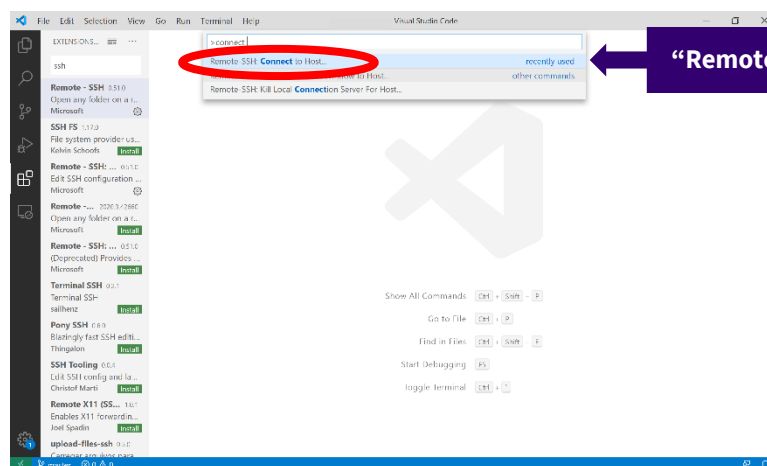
File Edit Selection View Go Run Terminal Help

Visual Studio Code

EXTENSIONS...

ssh

Remote - SSH 0.51.0
Open any folder on a r...
Microsoft

SSH FS 1.17.0
File system provider us...
Kelvin Schoofs Install

Remote - SSH: ... 0.51.0
Edit SSH configuration ...
Microsoft

Remote -... 2020.3.2860
Open any folder on a r...
Microsoft Install

Remote - SSH: ... 0.51.0
(Deprecated) Provides ...
Microsoft Install

Terminal SSH 0.0.1
Terminal SSH
sailhenz Install

Pony SSH 0.6.0
Blazingly fast SSH editi...
Thingalon Install

SSH Tooling 0.0.4
Edit SSH config and la...
Christof Marti Install

Remote X11 (SS... 1.0.1
Enables X11 forwardin...
Joel Spadin Install

upload-files-ssh 0.1.0
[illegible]

>connect

Remote-SSH: Connect to Host... recently used
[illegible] to Host... other commands
Remote-SSH: Kill Local Connection Server For Host...

“Remote

Show All Commands Ctrl + Shift + P

Go to File Ctrl + P

Find in Files Ctrl + Shift + F

Start Debugging F5

Toggle Terminal Ctrl + `

master 0 0